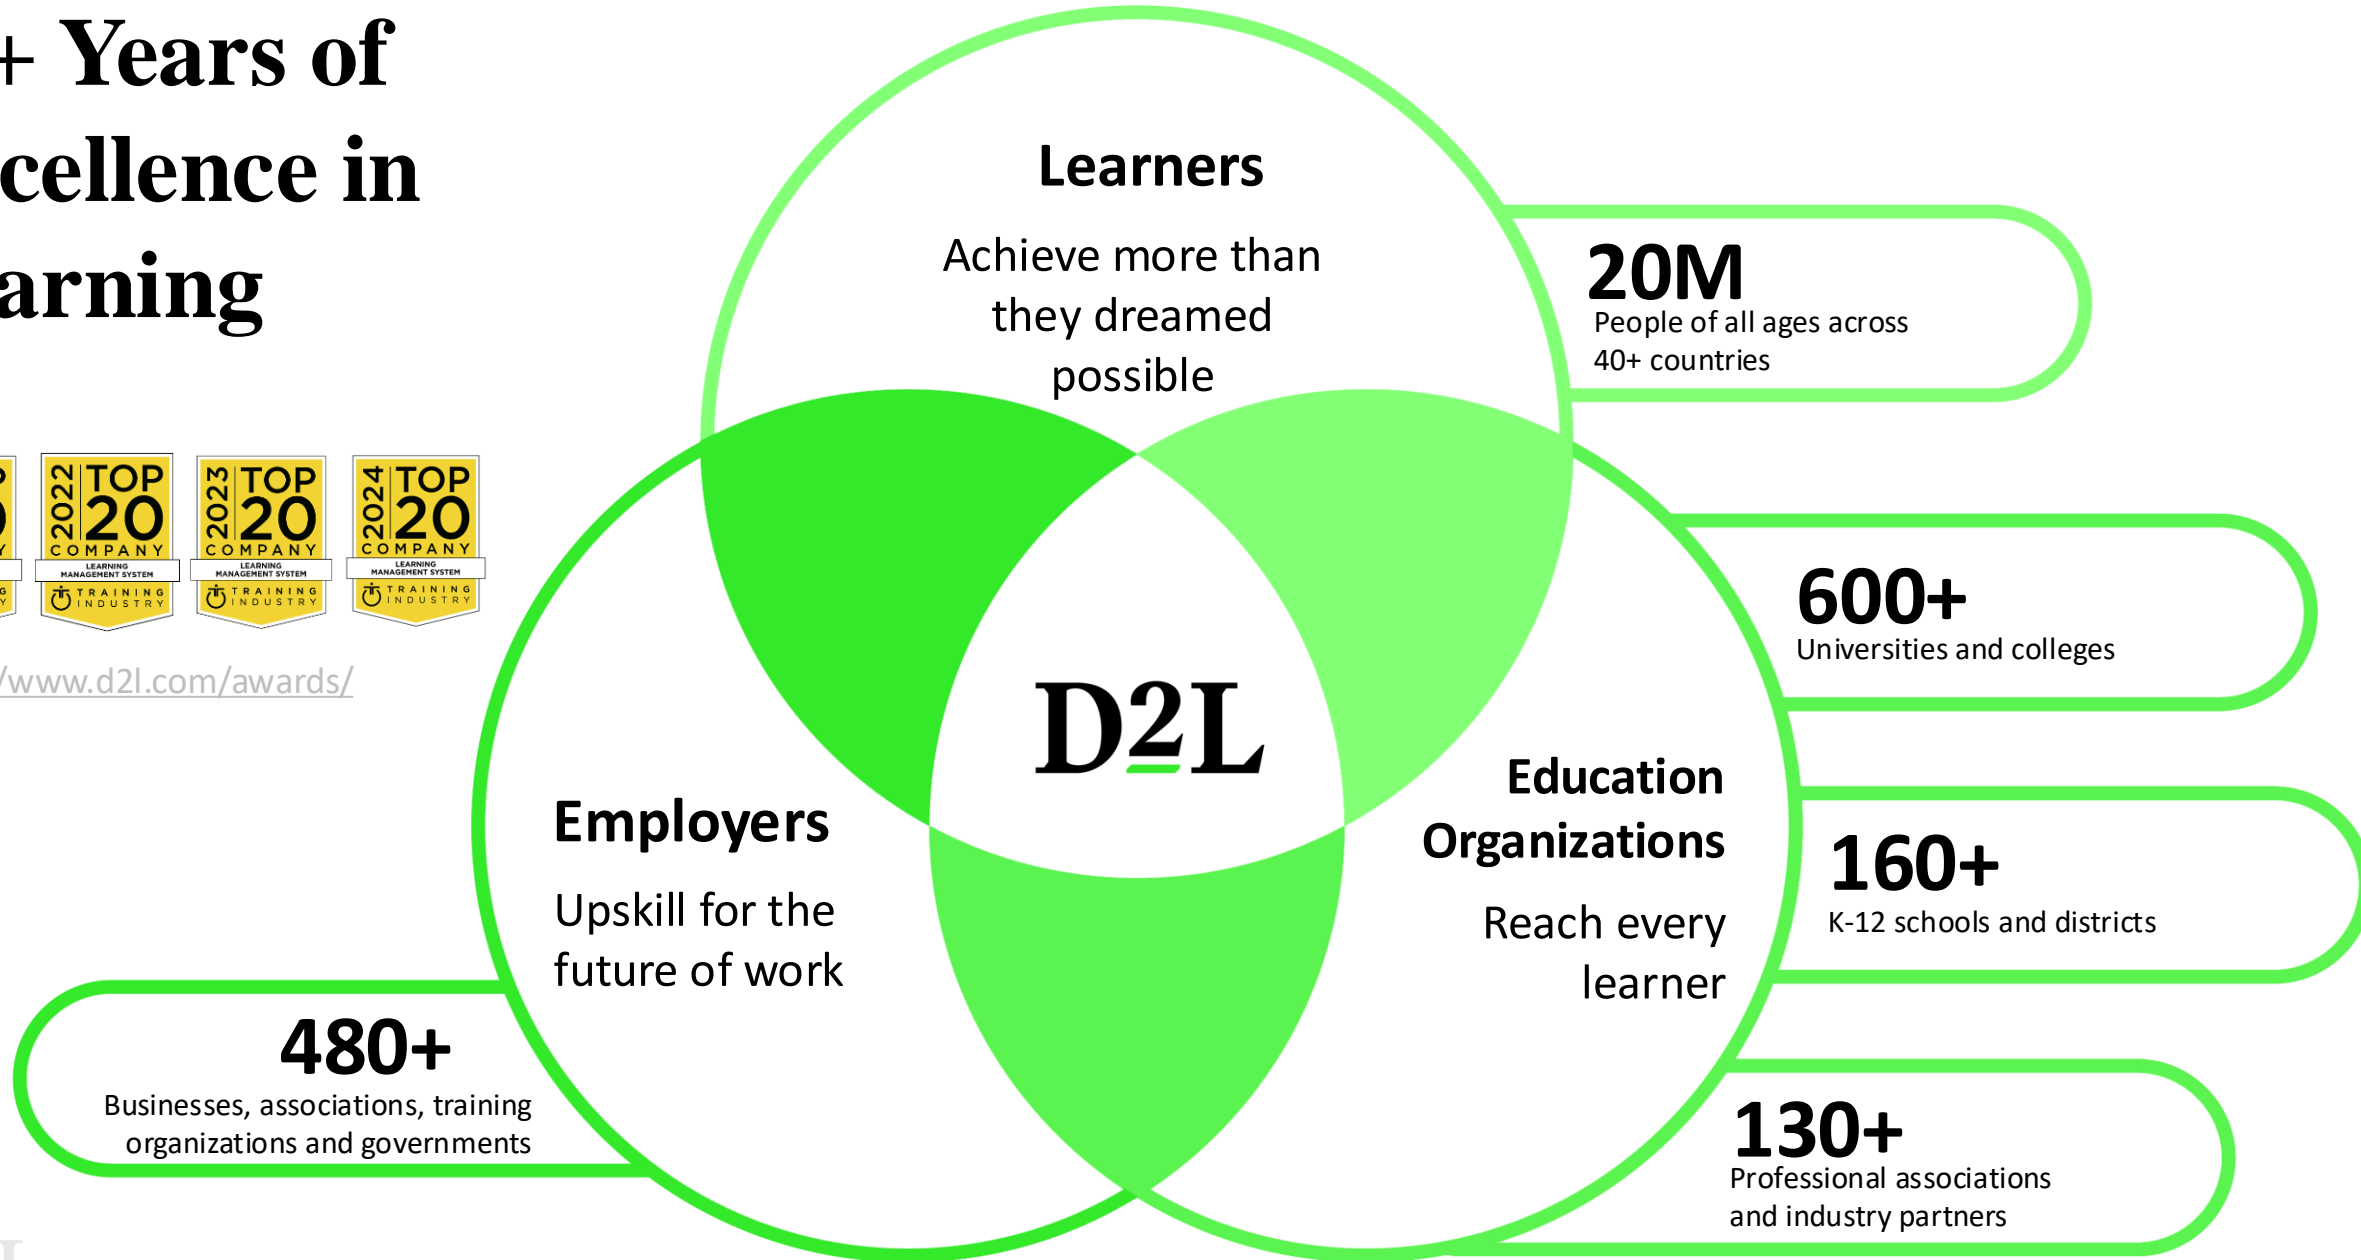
+ Years of
cellence in
arning

2022 TOP 20 COMPANY LEARNING MANAGEMENT SYSTEM TRAINING INDUSTRY

2023 TOP 20 COMPANY LEARNING MANAGEMENT SYSTEM TRAINING INDUSTRY

2024 TOP 20 COMPANY LEARNING MANAGEMENT SYSTEM TRAINING INDUSTRY

/www.d2l.com/awards/

Learners

Achieve more than they dreamed possible

20M
People of all ages across 40+ countries

D2L

600+
Universities and colleges

Employers

Upskill for the future of work

Education Organizations

Reach every learner

160+
K-12 schools and districts

480+
Businesses, associations, training organizations and governments

130+
Professional associations and industry partners